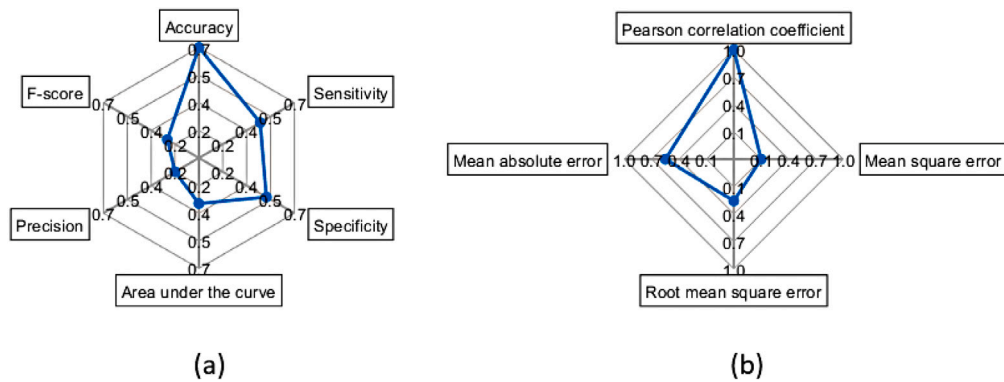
Accuracy
0.7
0.5
0.4
0.2
Sensitivity
0.7
0.5
0.4
0.2
Specificity
0.7
0.5
0.4
0.2
Area under the curve
0.7
0.5
0.4
0.2
Precision
0.7
0.5
0.4
0.2
F-score
0.7
0.5
0.4
0.2

(a)

Pearson correlation coefficient
1.0
0.7
0.4
0.1
Mean square error
0.1
0.4
0.7
1.0
Root mean square error
0.1
0.4
0.7
1.0
Mean absolute error
1.0
0.7
0.4
0.1

(b)